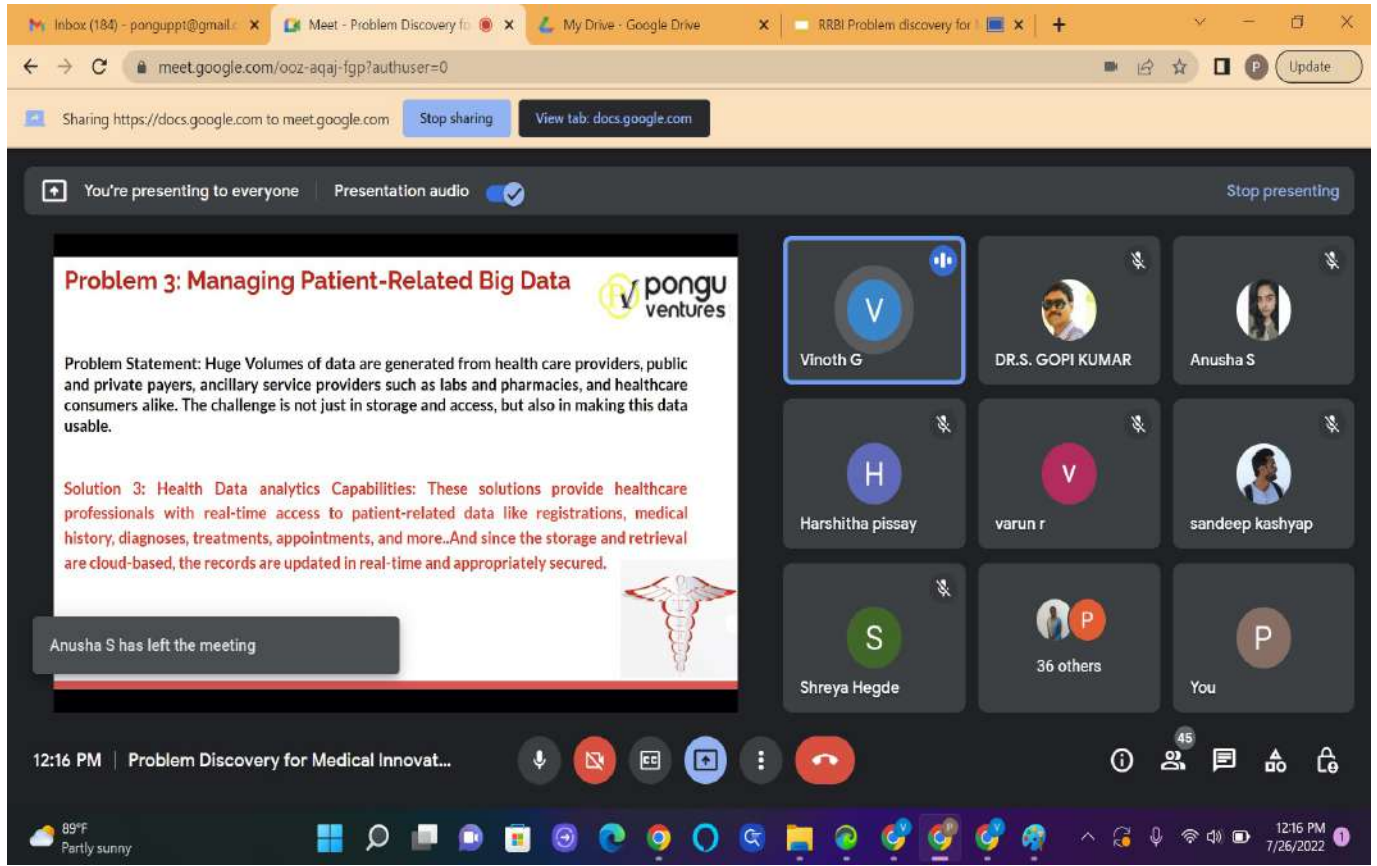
Inbox (184) - ponguppt@gmail.c ×
Meet - Problem Discovery fo ×
My Drive - Google Drive ×
RRBI Problem discovery for ×
+

meet.google.com/ooz-aqaj-fgp?authuser=0

Update

Sharing https://docs.google.com to meet.google.com
Stop sharing
View tab: docs.google.com

You're presenting to everyone
Presentation audio
Stop presenting

Problem 3: Managing Patient-Related Big Data

pongu ventures

Problem Statement: Huge Volumes of data are generated from health care providers, public and private payers, ancillary service providers such as labs and pharmacies, and healthcare consumers alike. The challenge is not just in storage and access, but also in making this data usable.

Solution 3: Health Data analytics Capabilities: These solutions provide healthcare professionals with real-time access to patient-related data like registrations, medical history, diagnoses, treatments, appointments, and more..And since the storage and retrieval are cloud-based, the records are updated in real-time and appropriately secured.

Anusha S has left the meeting

V
Vinoth G
DR.S. GOPI KUMAR
Anusha S
H
Harshitha pissay
V
varun r
sandeep kashyap
S
Shreya Hegde
P
36 others
P
You

12:16 PM | Problem Discovery for Medical Innovat...

45

89°F
Partly sunny

12:16 PM
7/26/2022